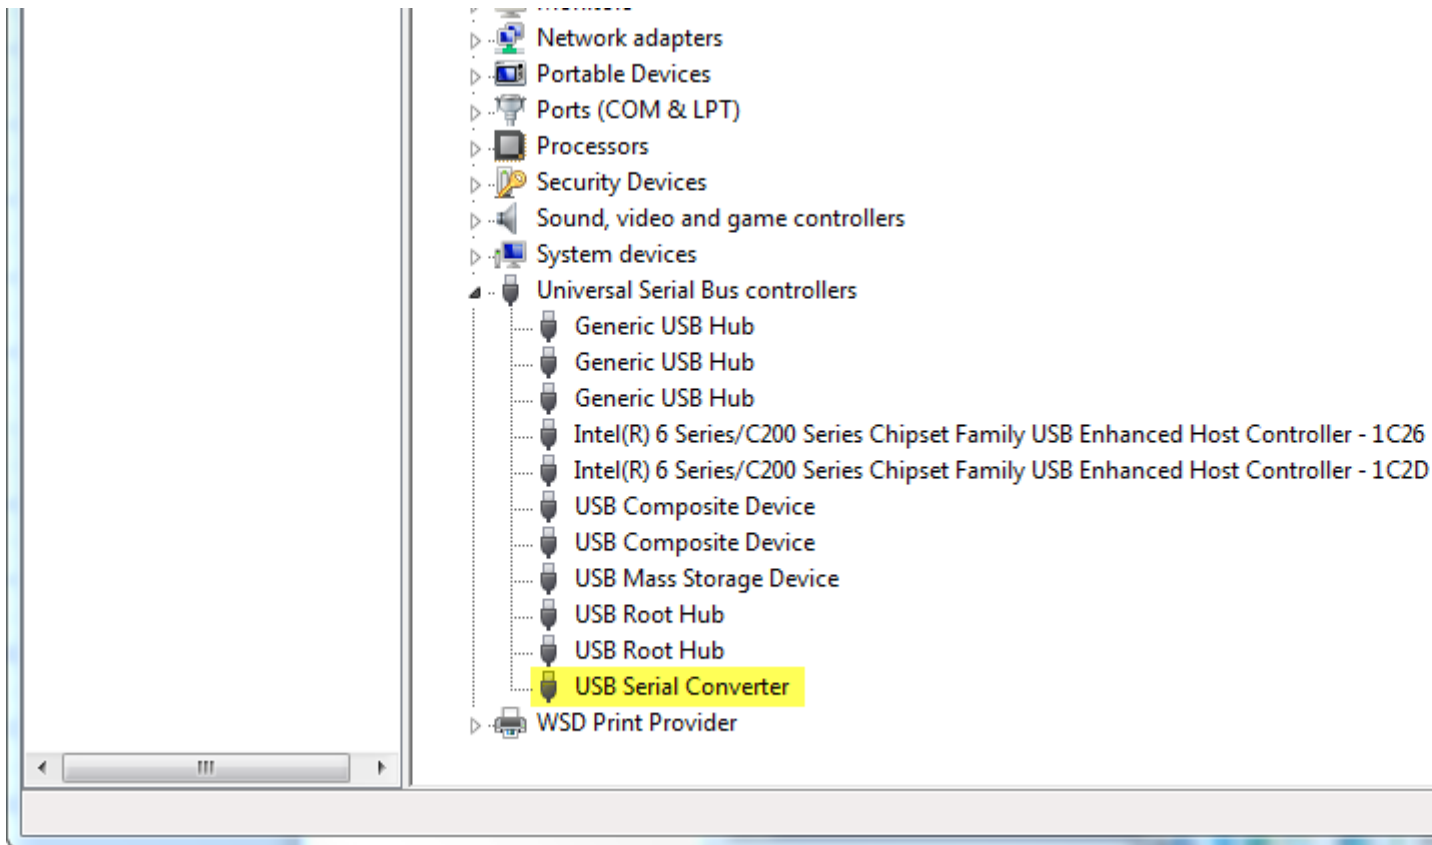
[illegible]
Network adapters
Portable Devices
Ports (COM & LPT)
Processors
Security Devices
Sound, video and game controllers
System devices
Universal Serial Bus controllers
Generic USB Hub
Generic USB Hub
Generic USB Hub
Intel(R) 6 Series/C200 Series Chipset Family USB Enhanced Host Controller - 1C26
Intel(R) 6 Series/C200 Series Chipset Family USB Enhanced Host Controller - 1C2D
USB Composite Device
USB Composite Device
USB Mass Storage Device
USB Root Hub
USB Root Hub
USB Serial Converter
WSD Print Provider